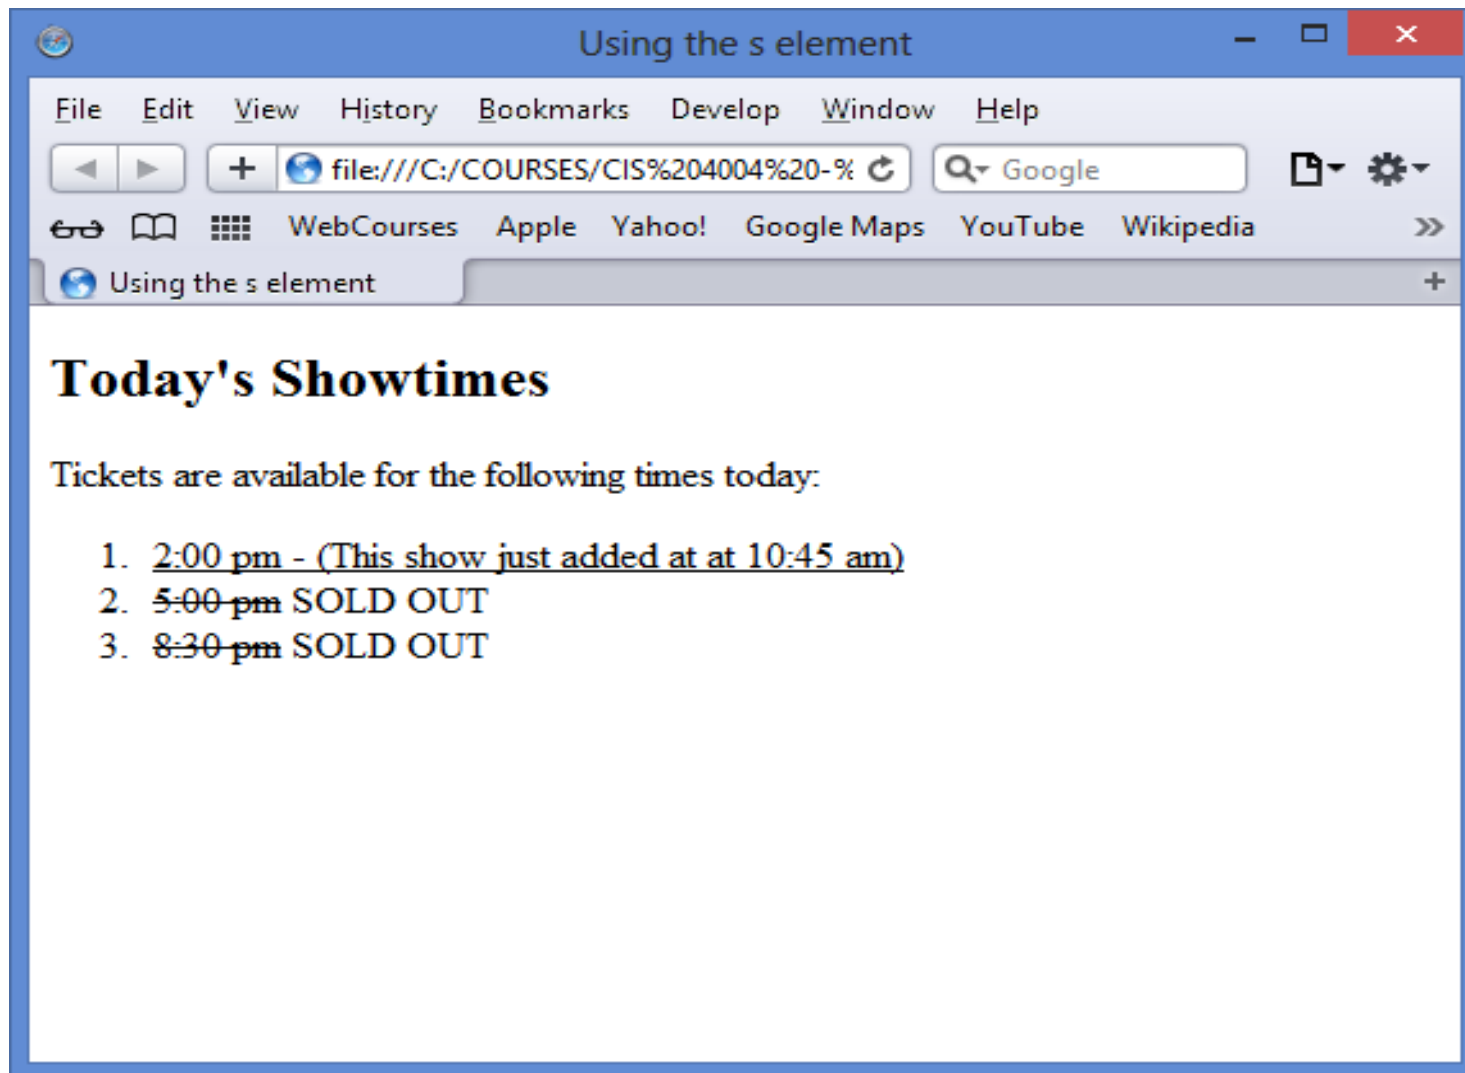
Using the s element

File Edit View History Bookmarks Develop Window Help

file:///C:/COURSES/CIS%204004%20-%

Google

WebCourses Apple Yahoo! Google Maps YouTube Wikipedia

Using the s element

# Today's Showtimes

Tickets are available for the following times today:

1. 2:00 pm - (This show just added at at 10:45 am)
2. 5:00 pm SOLD OUT
3. 8:30 pm SOLD OUT